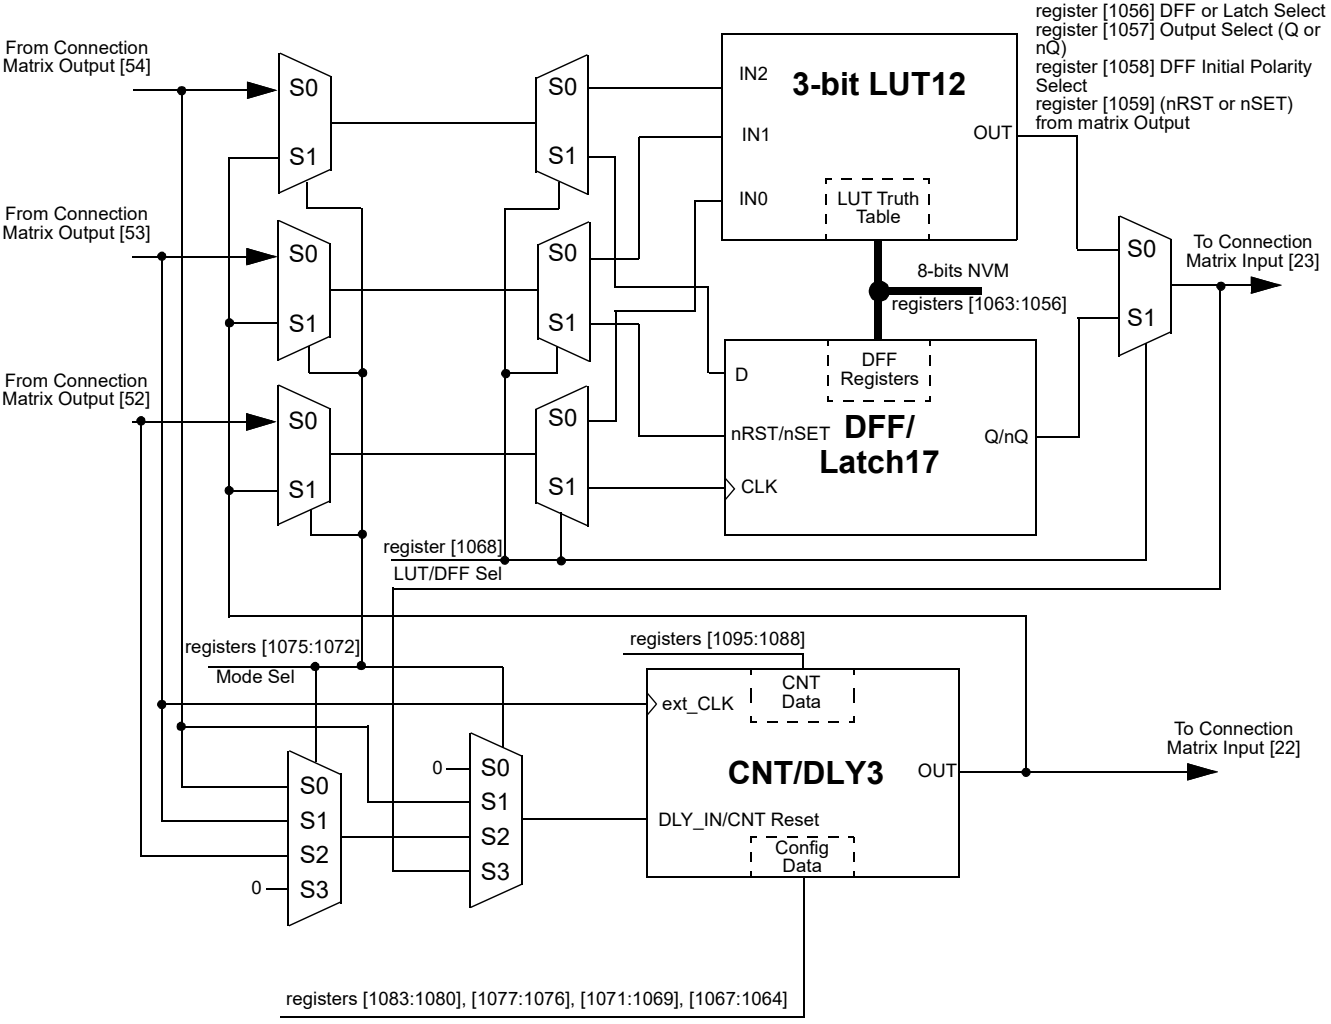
register [1056] DFF or Latch Select
register [1057] Output Select (Q or nQ)
register [1058] DFF Initial Polarity Select
register [1059] (nRST or nSET) from matrix Output

From Connection Matrix Output [54]

S0
S1

S0
S1

IN2
IN1
IN0

3-bit LUT12

OUT

LUT Truth Table

From Connection Matrix Output [53]

S0
S1

S0
S1

8-bits NVM
registers [1063:1056]

S0
S1

To Connection Matrix Input [23]

From Connection Matrix Output [52]

S0
S1

S0
S1

D
DFF Registers
nRST/nSET
DFF/ Latch17
Q/nQ
CLK

register [1068]
LUT/DFF Sel

registers [1075:1072]
Mode Sel

registers [1095:1088]

ext_CLK
CNT Data

CNT/DLY3

OUT

To Connection Matrix Input [22]

0
S0
S1
S2
S3

S0
S1
S2
0
S3

DLY_IN/CNT Reset
Config Data

registers [1083:1080], [1077:1076], [1071:1069], [1067:1064]